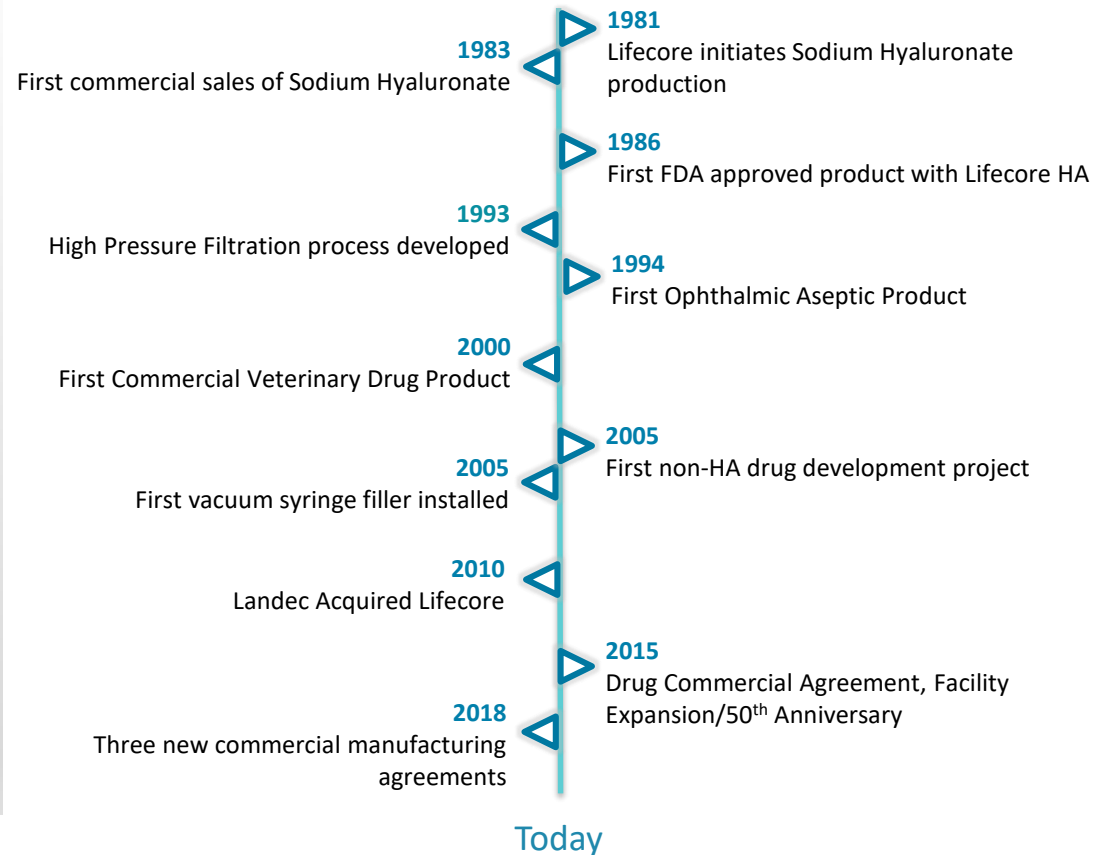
1981
Lifecore initiates Sodium Hyaluronate production

1983
First commercial sales of Sodium Hyaluronate

1986
First FDA approved product with Lifecore HA

1993
High Pressure Filtration process developed

1994
First Ophthalmic Aseptic Product

2000
First Commercial Veterinary Drug Product

2005
First non-HA drug development project

2005
First vacuum syringe filler installed

2010
Landec Acquired Lifecore

2015
Drug Commercial Agreement, Facility Expansion/50$^{th}$ Anniversary

2018
Three new commercial manufacturing agreements

Today